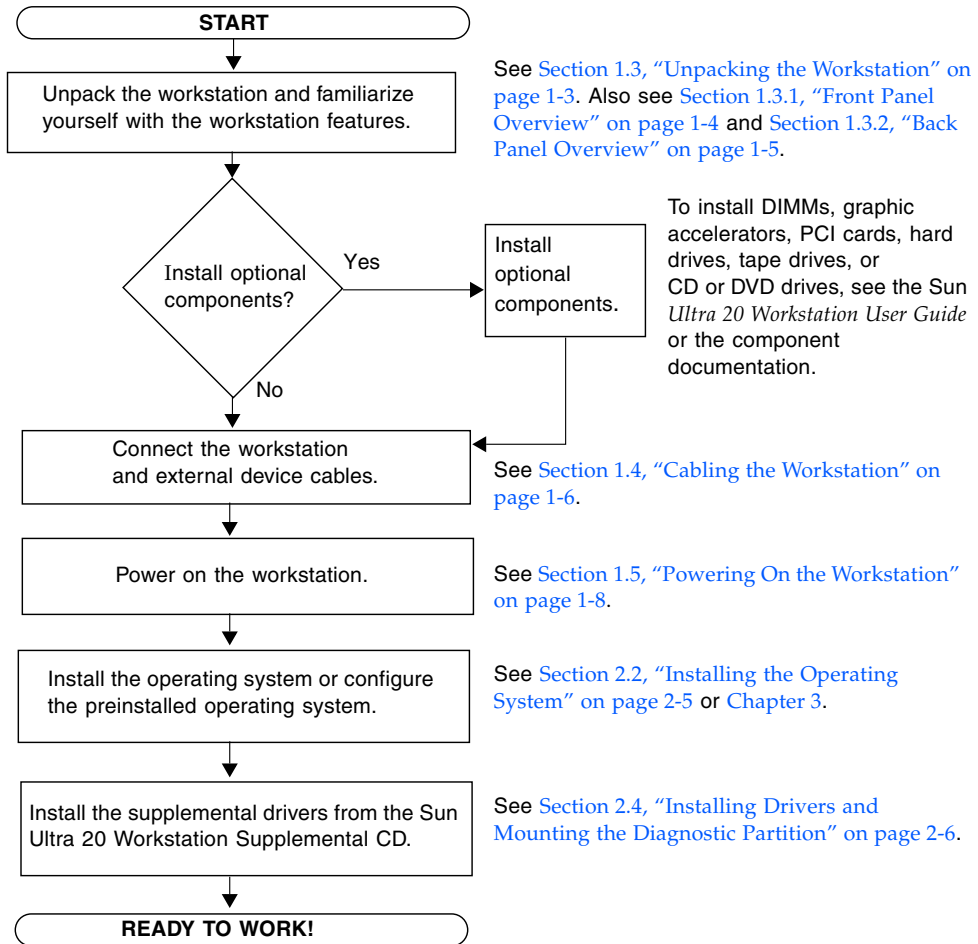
START

Unpack the workstation and familiarize yourself with the workstation features.

See Section 1.3, "Unpacking the Workstation" on page 1-3. Also see Section 1.3.1, "Front Panel Overview" on page 1-4 and Section 1.3.2, "Back Panel Overview" on page 1-5.

Install optional components?

Yes

No

Install optional components.

To install DIMMs, graphic accelerators, PCI cards, hard drives, tape drives, or CD or DVD drives, see the Sun *Ultra 20 Workstation User Guide* or the component documentation.

Connect the workstation and external device cables.

See Section 1.4, "Cabling the Workstation" on page 1-6.

Power on the workstation.

See Section 1.5, "Powering On the Workstation" on page 1-8.

Install the operating system or configure the preinstalled operating system.

See Section 2.2, "Installing the Operating System" on page 2-5 or Chapter 3.

Install the supplemental drivers from the Sun Ultra 20 Workstation Supplemental CD.

See Section 2.4, "Installing Drivers and Mounting the Diagnostic Partition" on page 2-6.

READY TO WORK!